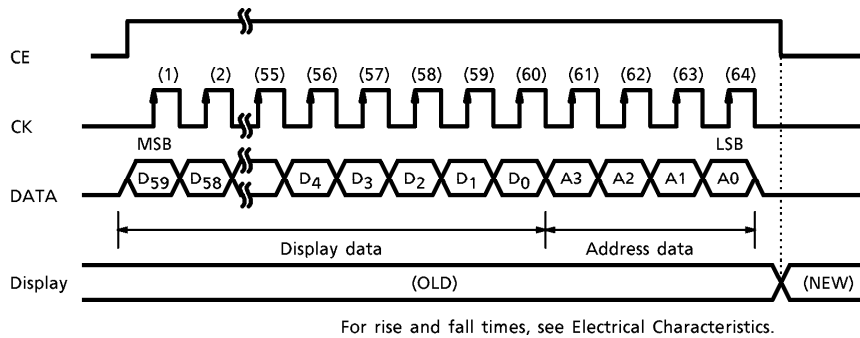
CE

(1) (2) (55) (56) (57) (58) (59) (60) (61) (62) (63) (64)

CK

MSB

LSB

DATA

$D_{59}$ $D_{58}$ $D_4$ $D_3$ $D_2$ $D_1$ $D_0$ A3 A2 A1 A0

Display data

Address data

Display

(OLD)

(NEW)

For rise and fall times, see Electrical Characteristics.